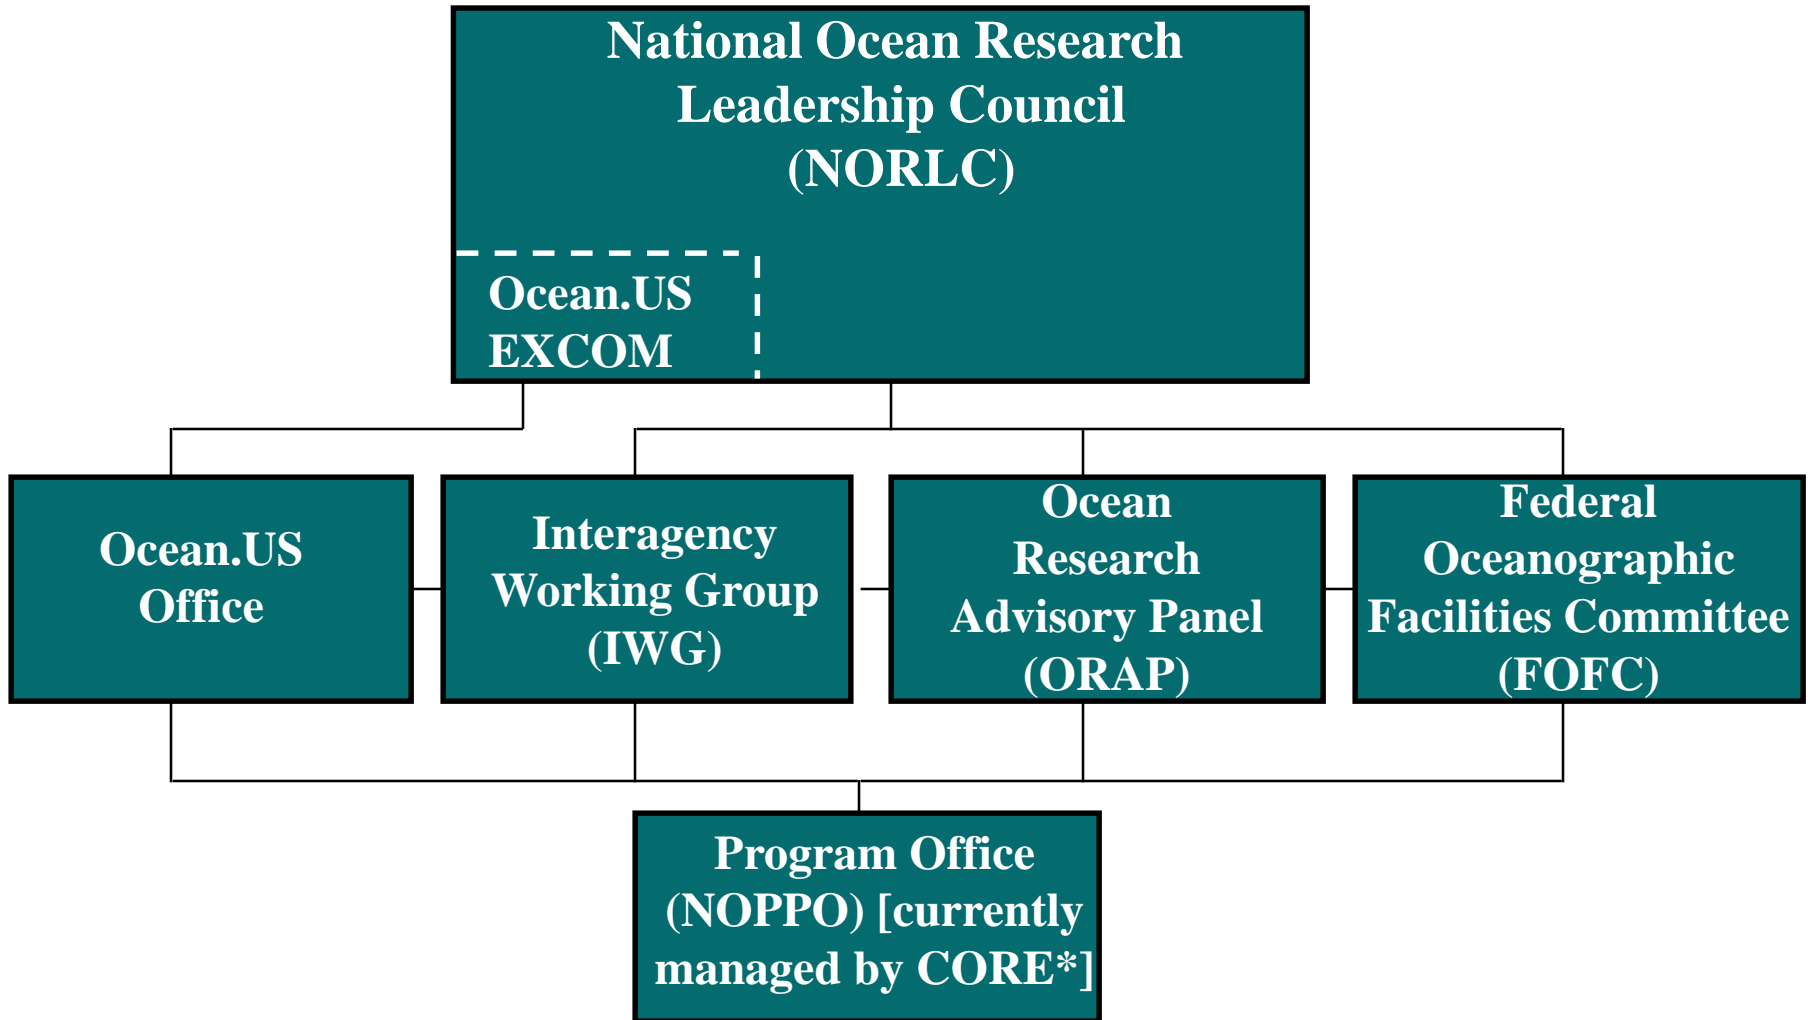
National Ocean Research Leadership Council (NORLC)

Ocean.US EXCOM

Ocean.US Office

Interagency Working Group (IWG)

Ocean Research Advisory Panel (ORAP)

Federal Oceanographic Facilities Committee (FOFC)

Program Office (NOPPO) [currently managed by CORE*]